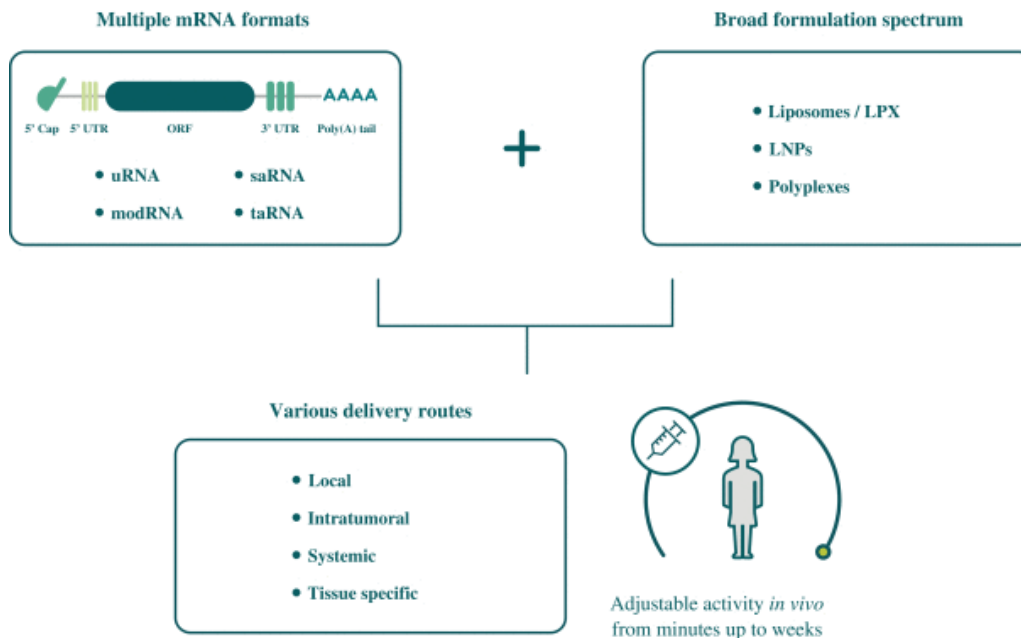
Multiple mRNA formats

AAAA

5' Cap 5' UTR ORF 3' UTR Poly(A) tail

• uRNA
• saRNA
• modRNA
• taRNA

+

Broad formulation spectrum

• Liposomes / LPX
• LNPs
• Polyplexes

Various delivery routes

• Local
• Intratumoral
• Systemic
• Tissue specific

Adjustable activity *in vivo* from minutes up to weeks